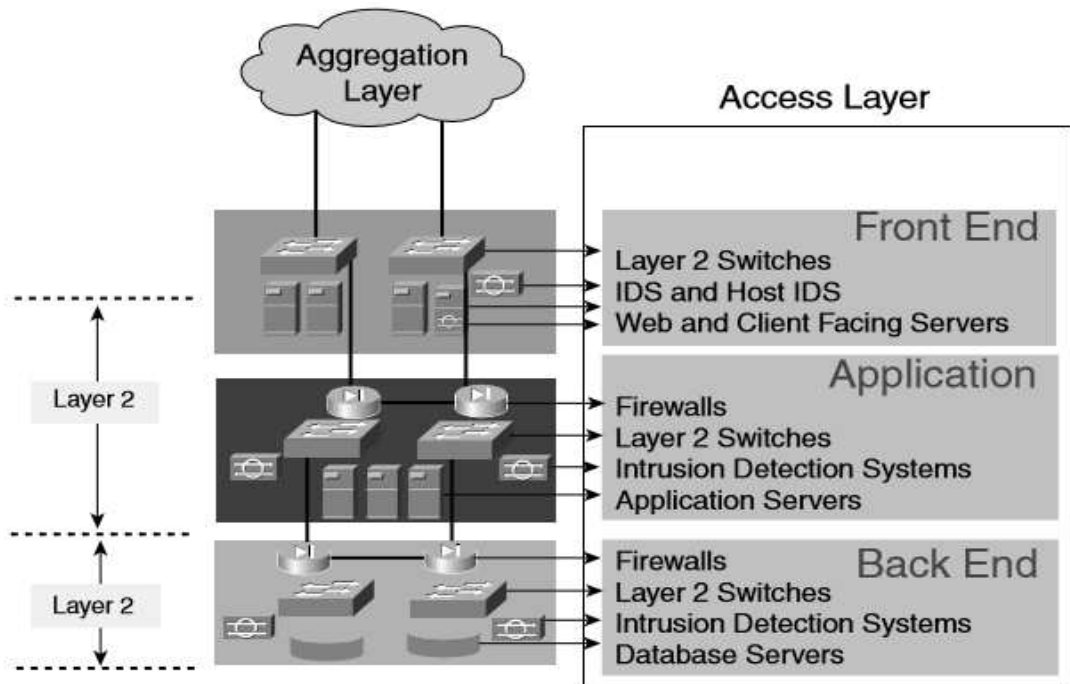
Aggregation Layer

Access Layer

Front End
Layer 2 Switches
IDS and Host IDS
Web and Client Facing Servers

Application
Firewalls
Layer 2 Switches
Intrusion Detection Systems
Application Servers

Back End
Firewalls
Layer 2 Switches
Intrusion Detection Systems
Database Servers

Layer 2

Layer 2